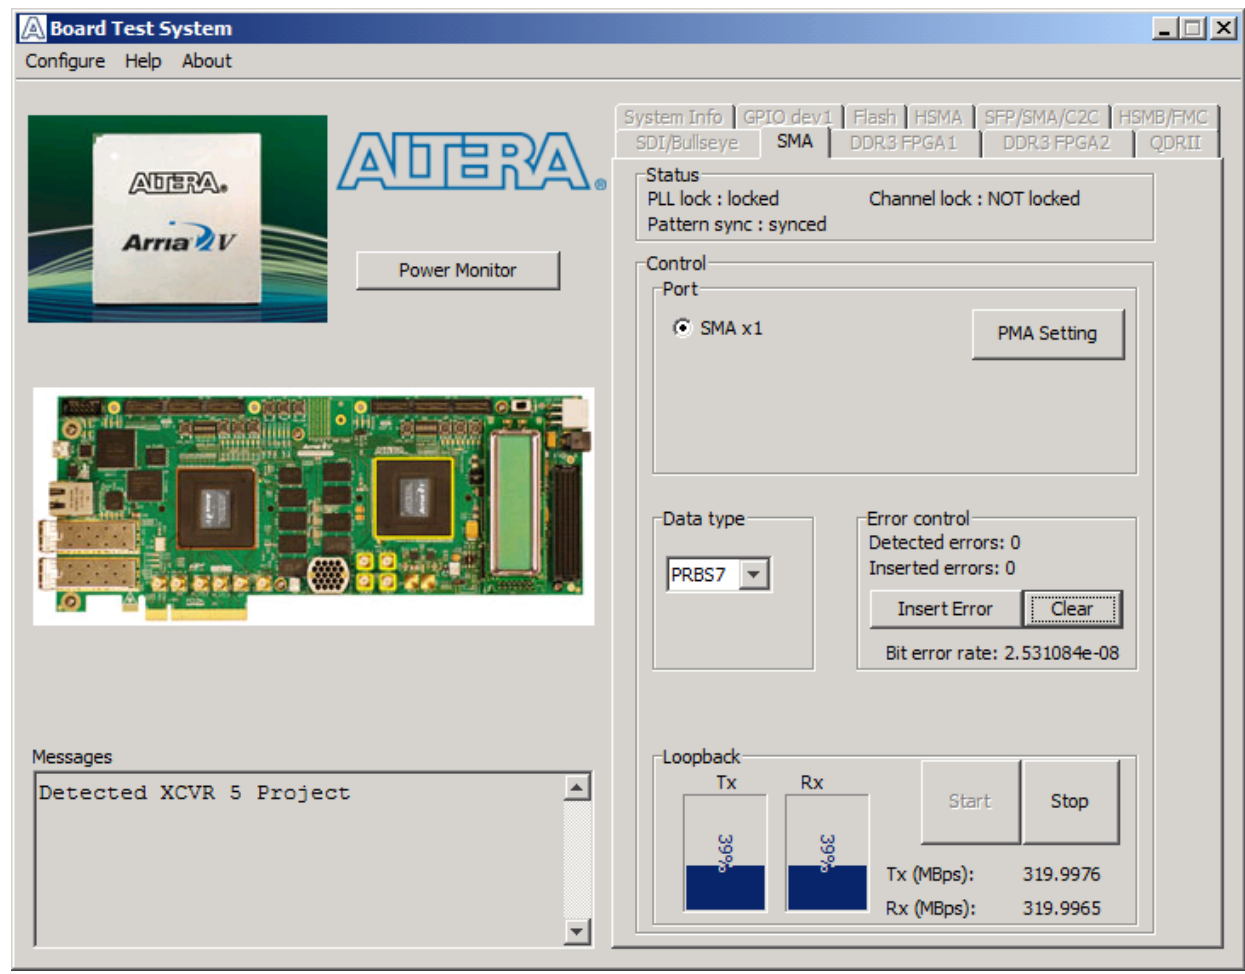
Board Test System

Configure Help About

ALTERA

ALTERA
Arria V

Power Monitor

System Info | GPIO dev1 | Flash | HSMA | SFP/SMA/C2C | HSMB/FMC
SDI/Bullseye | SMA | DDR3 FPGA1 | DDR3 FPGA2 | QDRII

Status
PLL lock : locked
Channel lock : NOT locked
Pattern sync : synced

Control
Port
SMA x1
PMA Setting

Data type
PRBS7

Error control
Detected errors: 0
Inserted errors: 0
Insert Error
Clear
Bit error rate: 2.531084e-08

Loopback
Tx
Rx
39%
39%
Start
Stop
Tx (MBps): 319.9976
Rx (MBps): 319.9965

Messages
Detected XCVR 5 Project